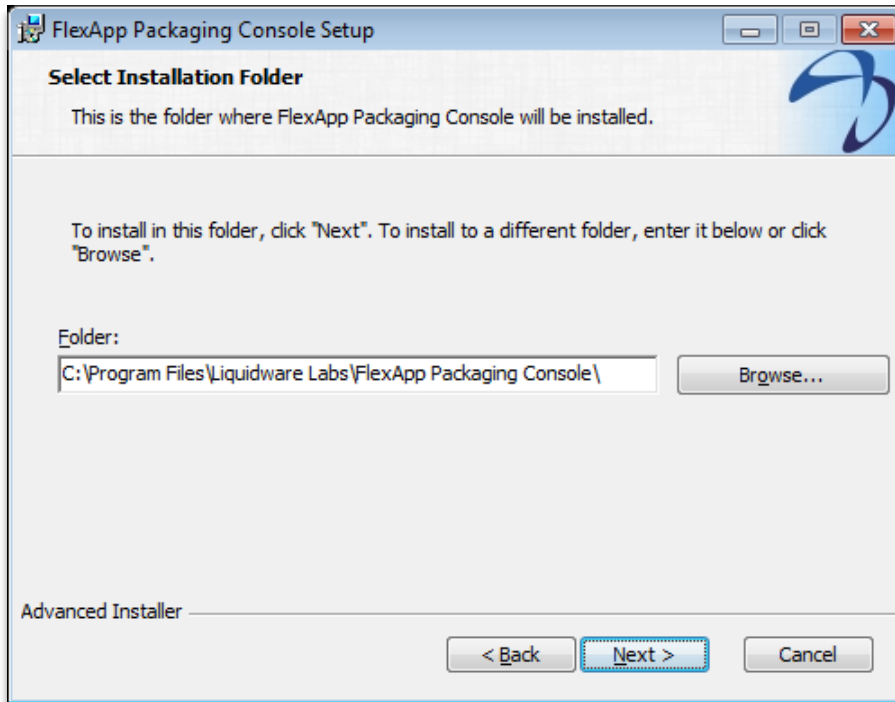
FlexApp Packaging Console Setup

Select Installation Folder

This is the folder where FlexApp Packaging Console will be installed.

To install in this folder, click "Next". To install to a different folder, enter it below or click "Browse".

Folder:

C:\Program Files\Liquidware Labs\FlexApp Packaging Console\

Browse...

Advanced Installer

< Back

Next >

Cancel